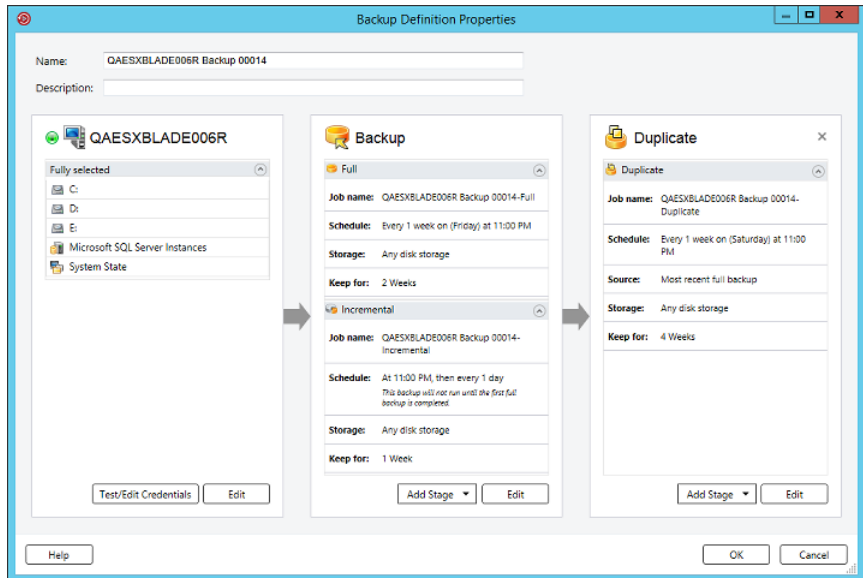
Backup Definition Properties

Name: QAESXBLADE006R Backup 00014

Description:

QAESXBLADE006R

Fully selected

C:

D:

E:

Microsoft SQL Server Instances

System State

Test/Edit Credentials Edit

Backup

Full

Job name: QAESXBLADE006R Backup 00014-Full

Schedule: Every 1 week on (Friday) at 11:00 PM

Storage: Any disk storage

Keep for: 2 Weeks

Incremental

Job name: QAESXBLADE006R Backup 00014-Incremental

Schedule: At 11:00 PM, then every 1 day

This backup will not run until the first full backup is completed.

Storage: Any disk storage

Keep for: 1 Week

Add Stage Edit

Duplicate

×

Duplicate

Job name: QAESXBLADE006R Backup 00014-Duplicate

Schedule: Every 1 week on (Saturday) at 11:00 PM

Source: Most recent full backup

Storage: Any disk storage

Keep for: 4 Weeks

Add Stage Edit

Help

OK Cancel